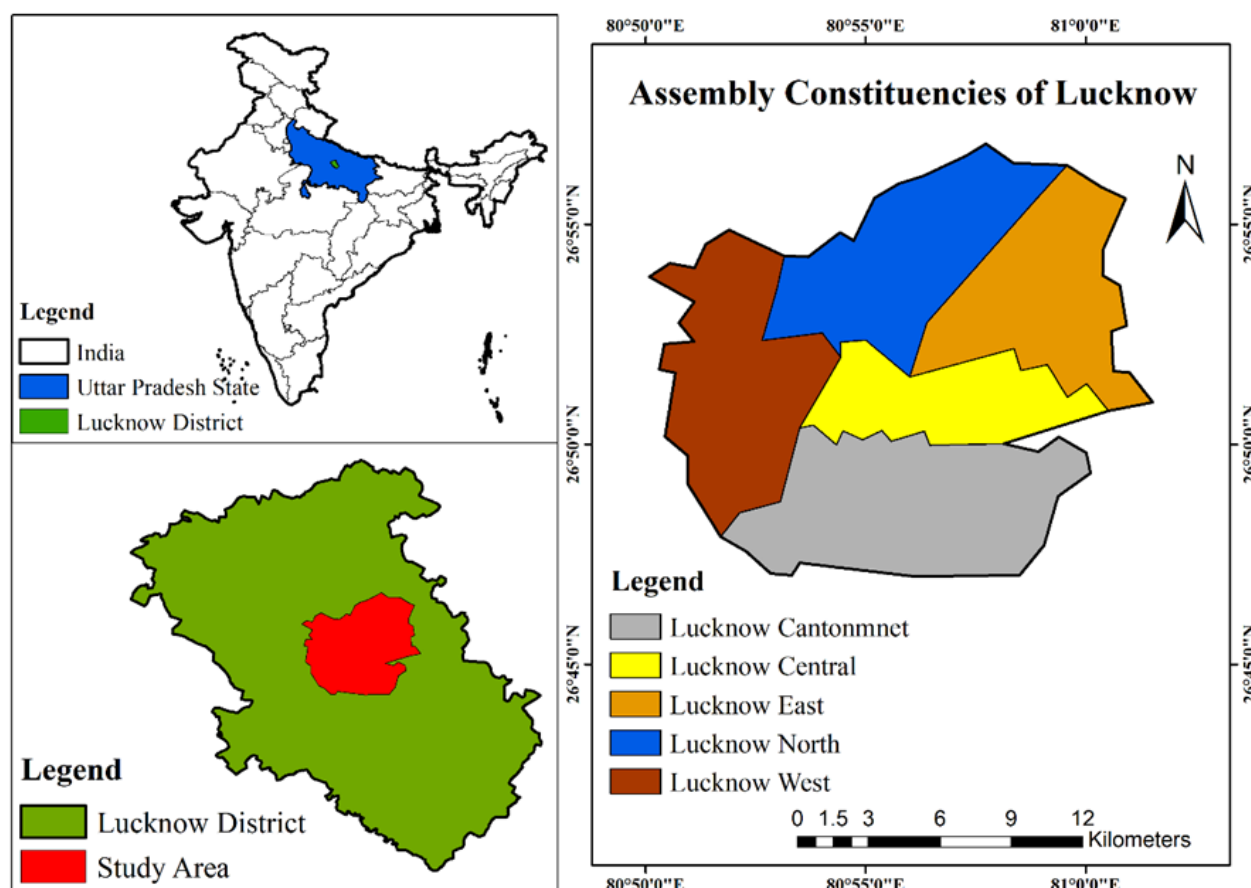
Legend
India
Uttar Pradesh State
Lucknow District

Legend
Lucknow District
Study Area

80°50'0"E
80°55'0"E
81°0'0"E

Assembly Constituencies of Lucknow

N

26°55'0"N
26°50'0"N
26°45'0"N

26°55'0"N
26°50'0"N
26°45'0"N

Legend
Lucknow Cantonmnet
Lucknow Central
Lucknow East
Lucknow North
Lucknow West

0 1.5 3 6 9 12
Kilometers

80°50'0"E
80°55'0"E
81°0'0"E